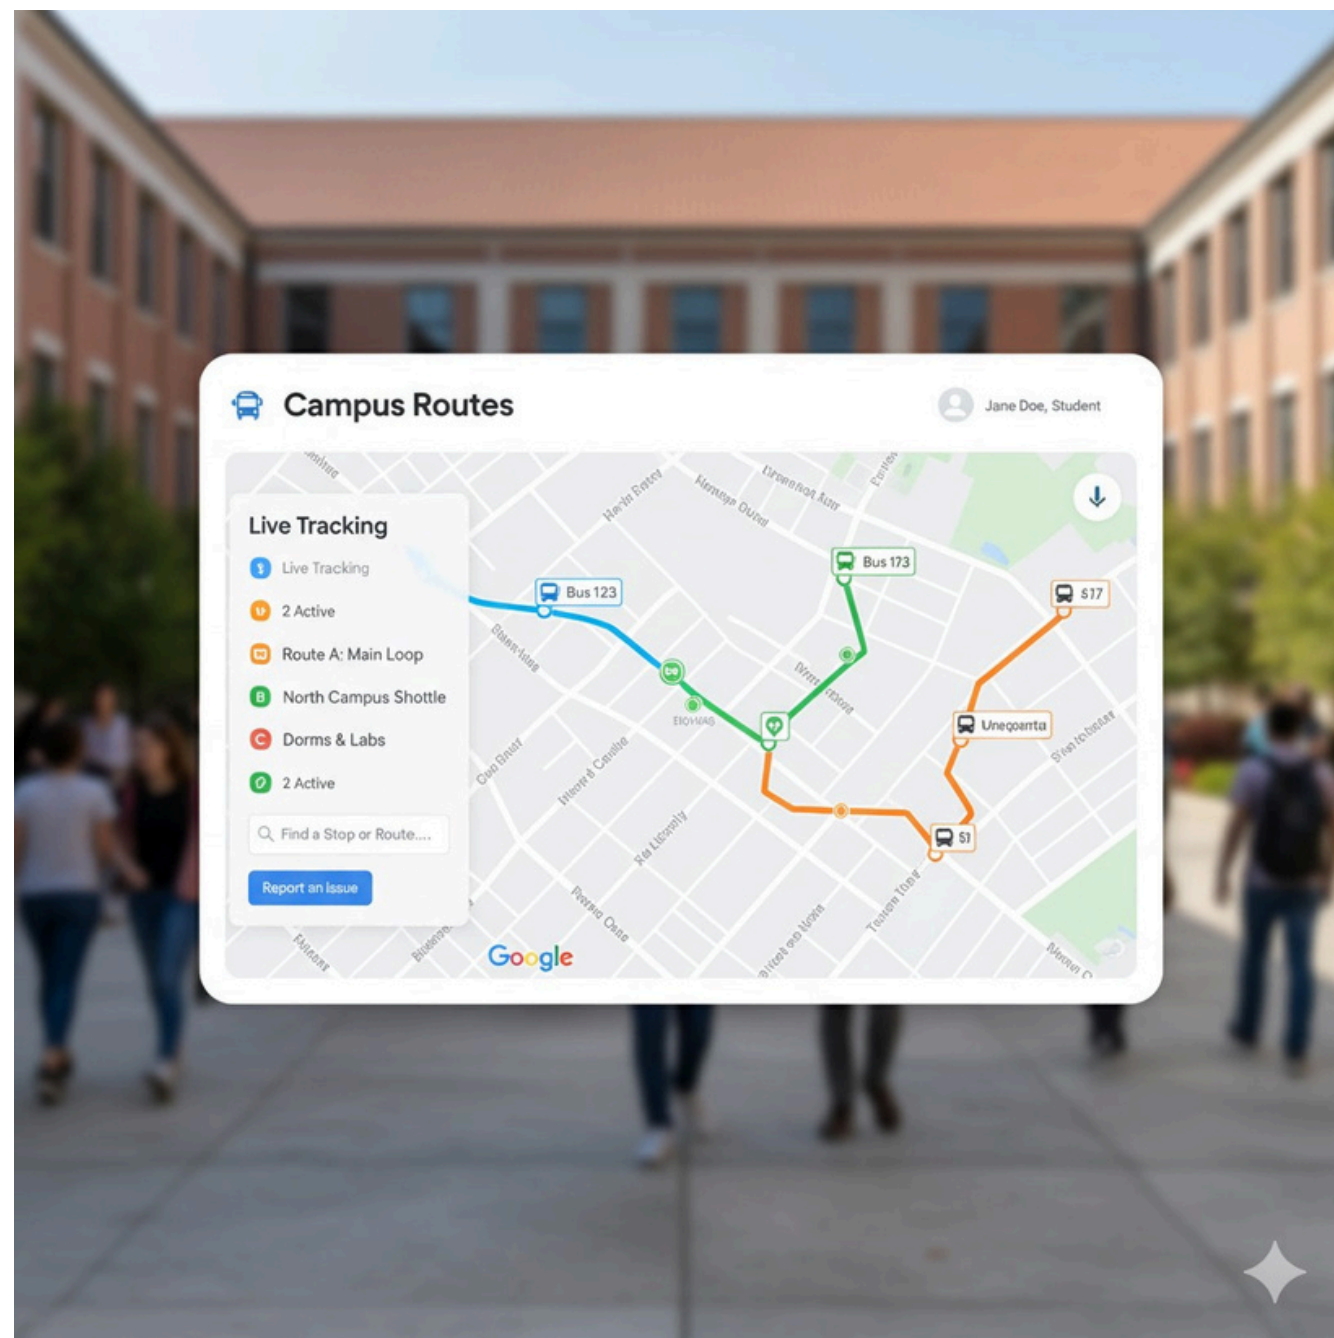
Campus Routes

Jane Doe, Student

Live Tracking

Live Tracking

2 Active

Route A: Main Loop

North Campus Shottle

Dorms & Labs

2 Active

Find a Stop or Route....

Report an Issue

Bus 123

Bus 173

517

Unegoanta

51

Google